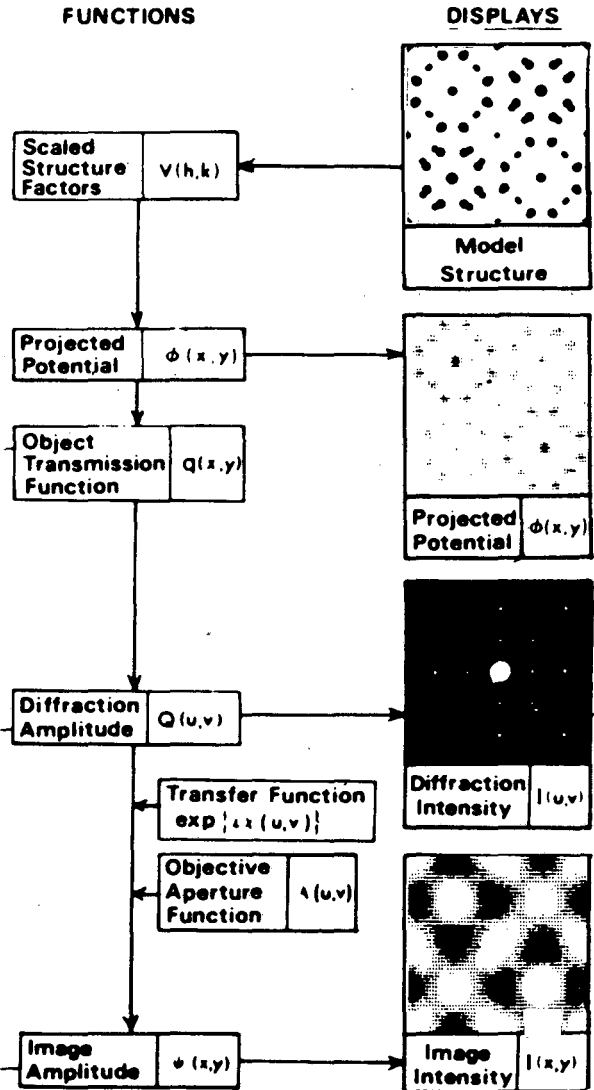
FUNCTIONS

DISPLAYS

Scaled Structure Factors $V(h,k)$

Model Structure

Projected Potential $\phi(x,y)$

Object Transmission Function $Q(x,y)$

Projected Potential $\phi(x,y)$

Diffraction Amplitude $Q(u,v)$

Diffraction Intensity $I(u,v)$

Transfer Function $\exp\{i\chi(u,v)\}$

Objective Aperture Function $A(u,v)$

Image Amplitude $\psi(x,y)$

Image Intensity $I(x,y)$